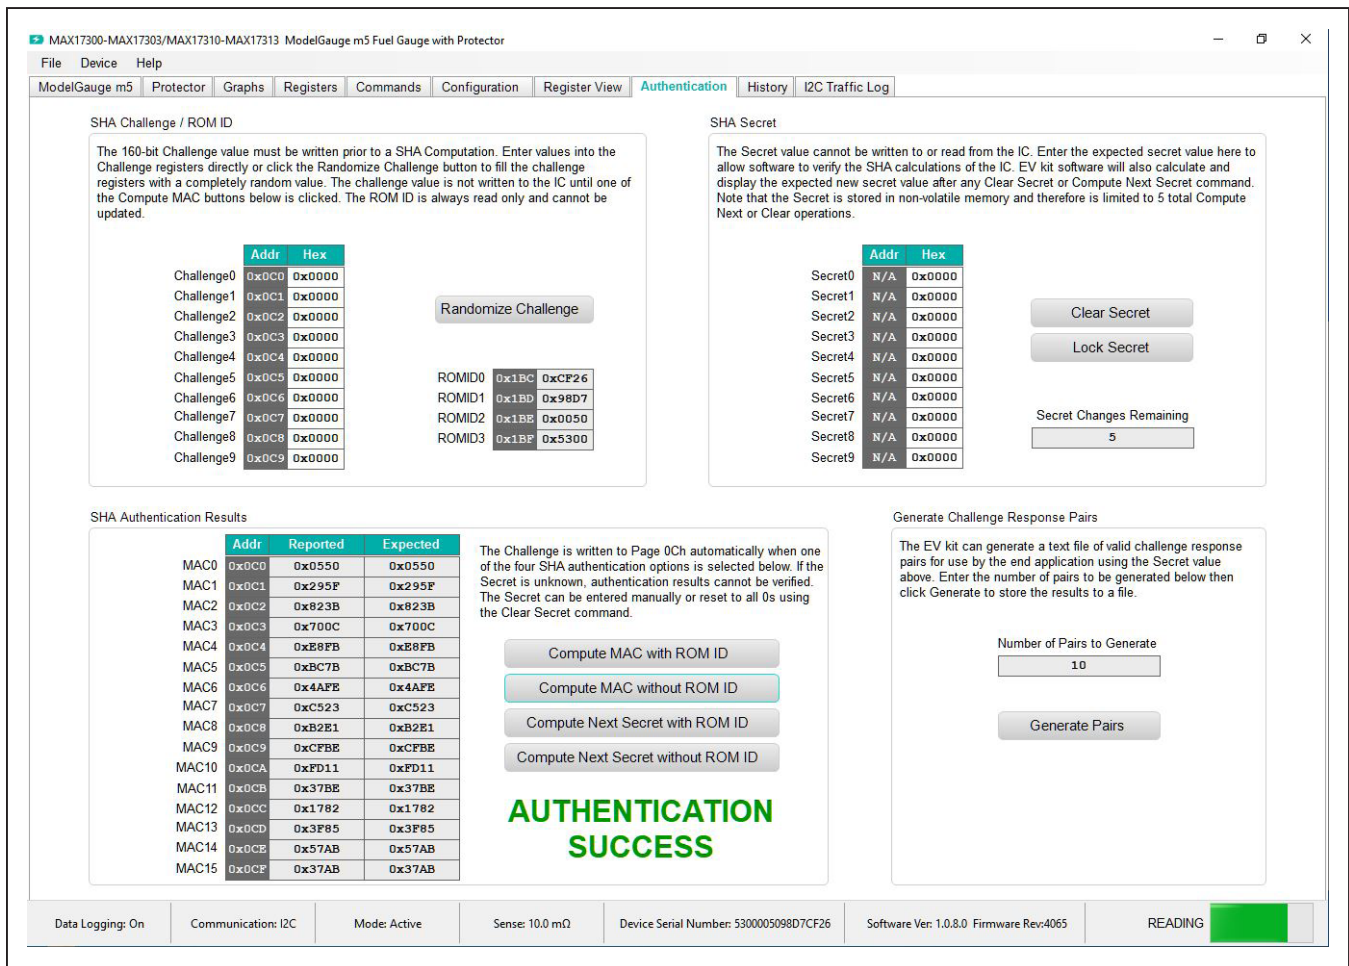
MAX17300-MAX17303/MAX17310-MAX17313 ModelGauge m5 Fuel Gauge with Protector

File Device Help

ModelGauge m5 | Protector | Graphs | Registers | Commands | Configuration | Register View | Authentication | History | I2C Traffic Log

SHA Challenge / ROM ID

The 160-bit Challenge value must be written prior to a SHA Computation. Enter values into the Challenge registers directly or click the Randomize Challenge button to fill the challenge registers with a completely random value. The challenge value is not written to the IC until one of the Compute MAC buttons below is clicked. The ROM ID is always read only and cannot be updated.

| | Addr | Hex |
|---|---|---|
| Challenge0 | 0x0C0 | 0x0000 |
| Challenge1 | 0x0C1 | 0x0000 |
| Challenge2 | 0x0C2 | 0x0000 |
| Challenge3 | 0x0C3 | 0x0000 |
| Challenge4 | 0x0C4 | 0x0000 |
| Challenge5 | 0x0C5 | 0x0000 |
| Challenge6 | 0x0C6 | 0x0000 |
| Challenge7 | 0x0C7 | 0x0000 |
| Challenge8 | 0x0C8 | 0x0000 |
| Challenge9 | 0x0C9 | 0x0000 |

Randomize Challenge

| | | |
|---|---|---|
| ROMID0 | 0x1BC | 0xCF26 |
| ROMID1 | 0x1BD | 0x98D7 |
| ROMID2 | 0x1BE | 0x0050 |
| ROMID3 | 0x1BF | 0x5300 |

SHA Secret

The Secret value cannot be written to or read from the IC. Enter the expected secret value here to allow software to verify the SHA calculations of the IC. EV kit software will also calculate and display the expected new secret value after any Clear Secret or Compute Next Secret command. Note that the Secret is stored in non-volatile memory and therefore is limited to 5 total Compute Next or Clear operations.

| | Addr | Hex |
|---|---|---|
| Secret0 | N/A | 0x0000 |
| Secret1 | N/A | 0x0000 |
| Secret2 | N/A | 0x0000 |
| Secret3 | N/A | 0x0000 |
| Secret4 | N/A | 0x0000 |
| Secret5 | N/A | 0x0000 |
| Secret6 | N/A | 0x0000 |
| Secret7 | N/A | 0x0000 |
| Secret8 | N/A | 0x0000 |
| Secret9 | N/A | 0x0000 |

Clear Secret
Lock Secret
Secret Changes Remaining
5

SHA Authentication Results

| | Addr | Reported | Expected |
|---|---|---|---|
| MAC0 | 0x0C0 | 0x0550 | 0x0550 |
| MAC1 | 0x0C1 | 0x295F | 0x295F |
| MAC2 | 0x0C2 | 0x823B | 0x823B |
| MAC3 | 0x0C3 | 0x700C | 0x700C |
| MAC4 | 0x0C4 | 0xE8FB | 0xE8FB |
| MAC5 | 0x0C5 | 0xBC7B | 0xBC7B |
| MAC6 | 0x0C6 | 0x4AFE | 0x4AFE |
| MAC7 | 0x0C7 | 0xC523 | 0xC523 |
| MAC8 | 0x0C8 | 0xB2E1 | 0xB2E1 |
| MAC9 | 0x0C9 | 0xCFBE | 0xCFBE |
| MAC10 | 0x0CA | 0xFD11 | 0xFD11 |
| MAC11 | 0x0CB | 0x37BE | 0x37BE |
| MAC12 | 0x0CC | 0x1782 | 0x1782 |
| MAC13 | 0x0CD | 0x3F85 | 0x3F85 |
| MAC14 | 0x0CE | 0x57AB | 0x57AB |
| MAC15 | 0x0CF | 0x37AB | 0x37AB |

The Challenge is written to Page 0Ch automatically when one of the four SHA authentication options is selected below. If the Secret is unknown, authentication results cannot be verified. The Secret can be entered manually or reset to all 0s using the Clear Secret command.

Compute MAC with ROM ID
Compute MAC without ROM ID
Compute Next Secret with ROM ID
Compute Next Secret without ROM ID

AUTHENTICATION SUCCESS

Generate Challenge Response Pairs

The EV kit can generate a text file of valid challenge response pairs for use by the end application using the Secret value above. Enter the number of pairs to be generated below then click Generate to store the results to a file.

Number of Pairs to Generate
10

Generate Pairs

Data Logging: On | Communication: I2C | Mode: Active | Sense: 10.0 mΩ | Device Serial Number: 5300005098D7CF26 | Software Ver: 1.0.8.0 Firmware Rev:4065 | READING